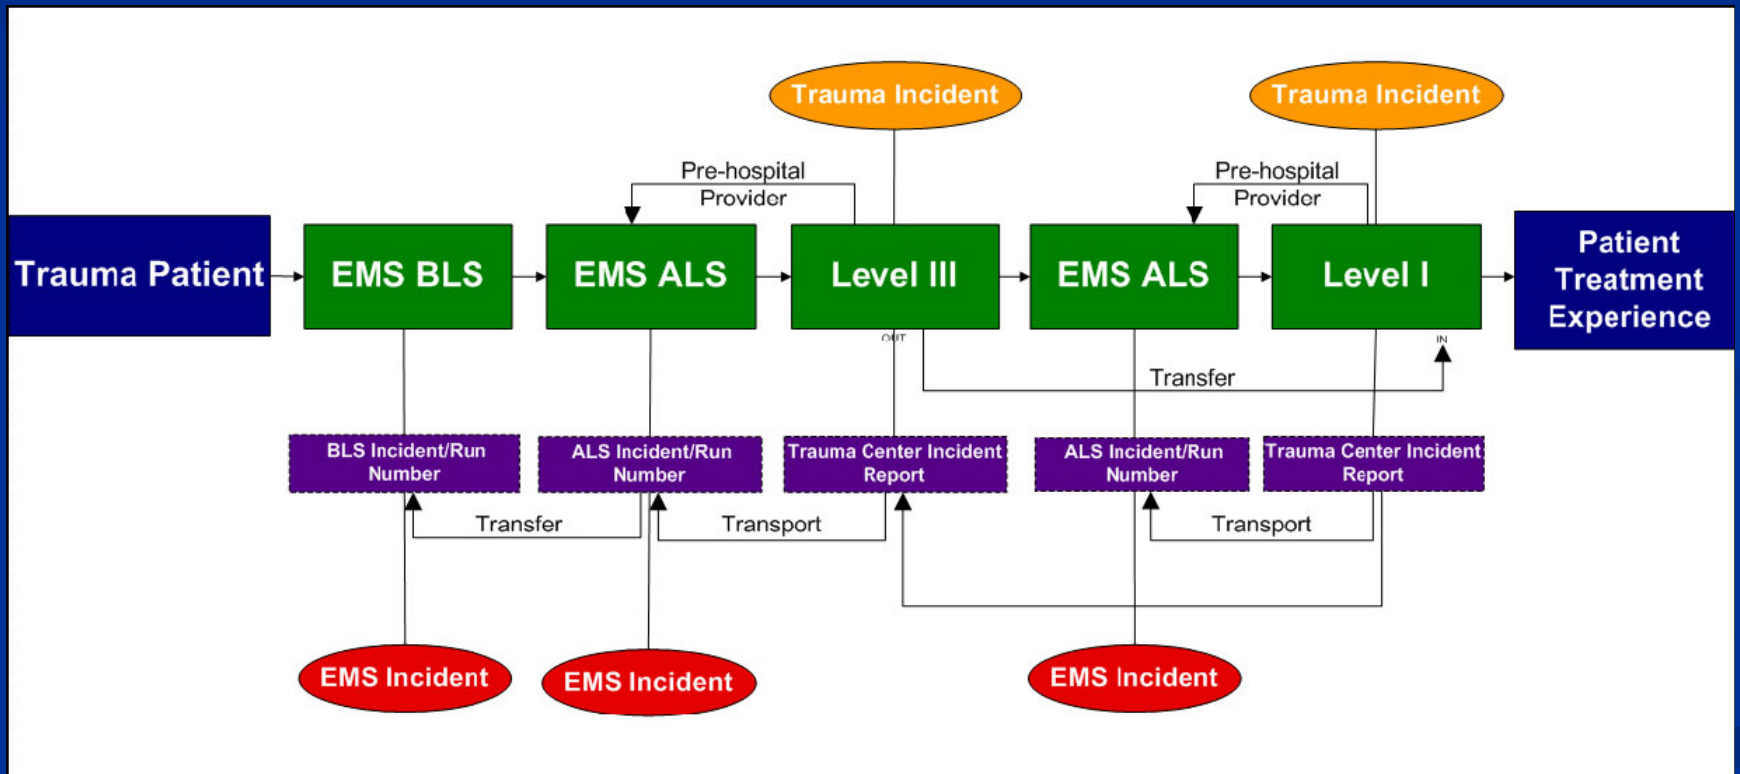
Trauma Incident

Trauma Incident

Pre-hospital Provider

Pre-hospital Provider

Trauma Patient

EMS BLS

EMS ALS

Level III

EMS ALS

Level I

Patient Treatment Experience

OUT

IN

Transfer

BLS Incident/Run Number

ALS Incident/Run Number

Trauma Center Incident Report

ALS Incident/Run Number

Trauma Center Incident Report

Transfer

Transport

Transport

EMS Incident

EMS Incident

EMS Incident